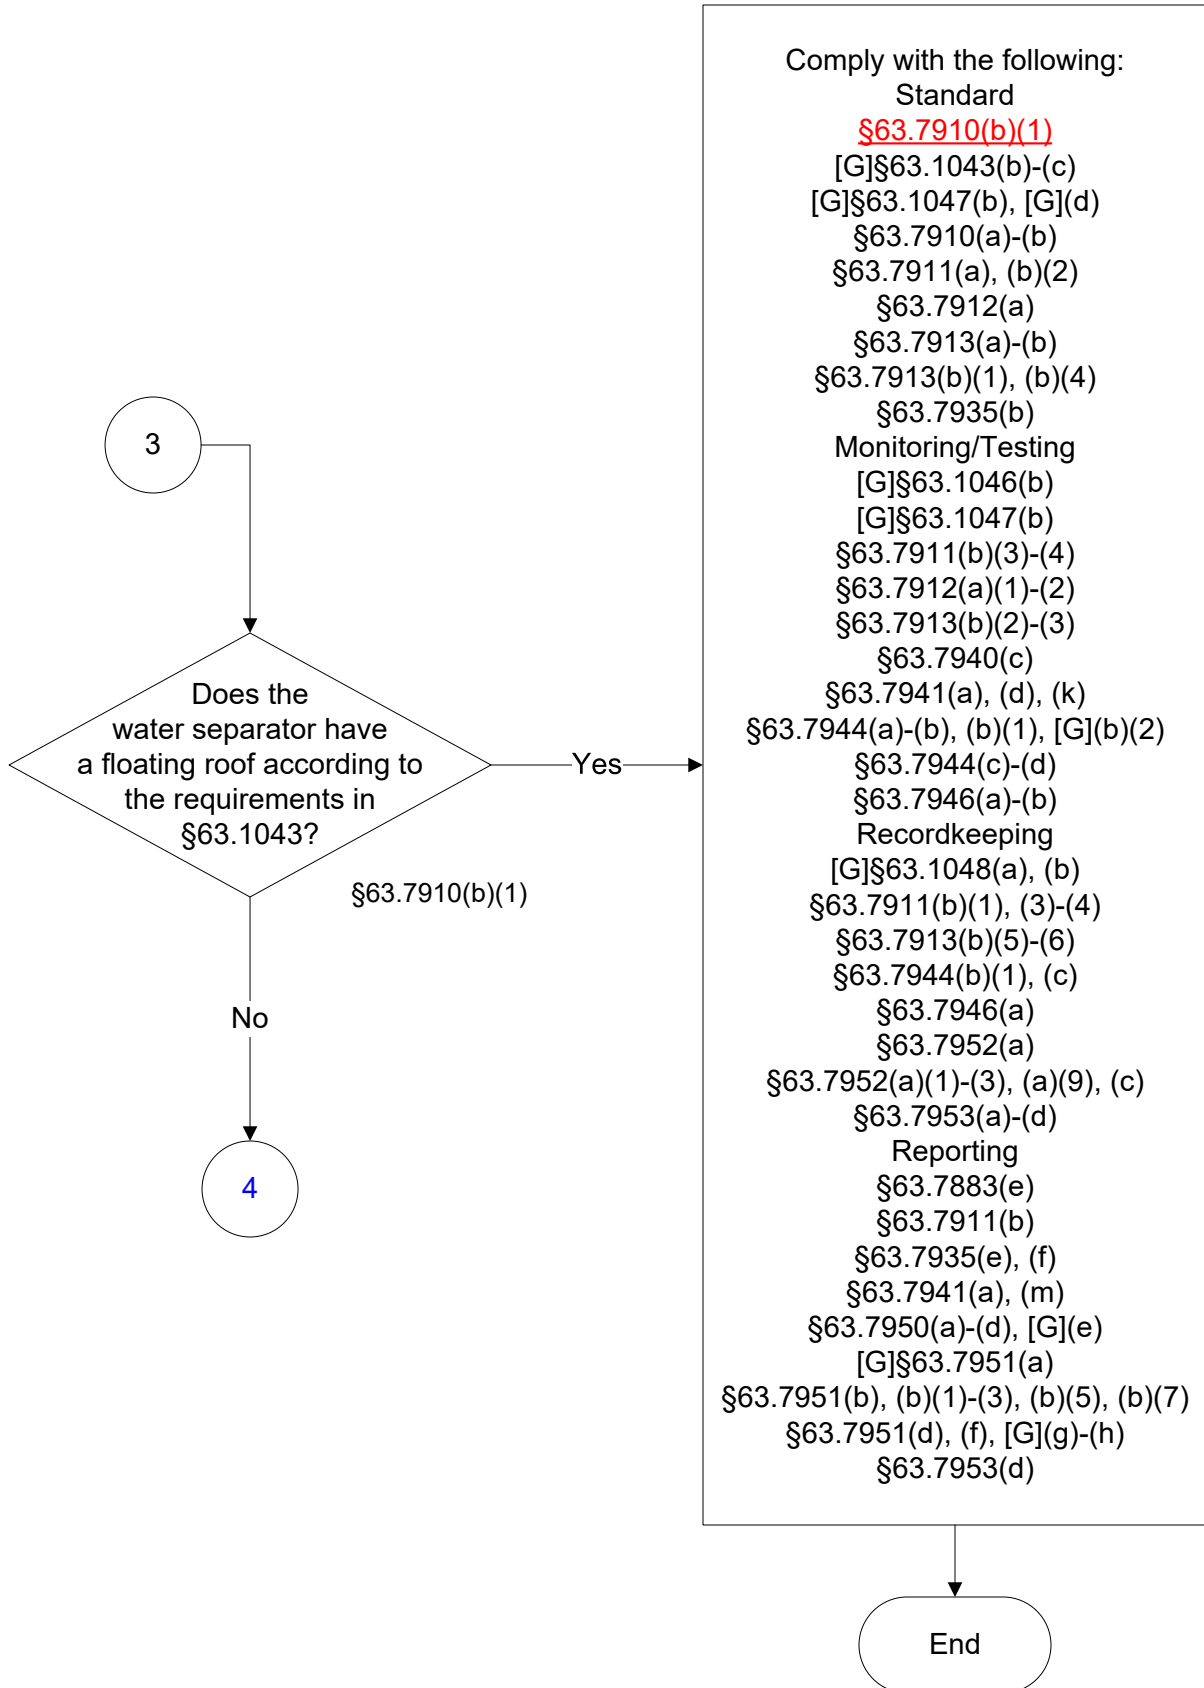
3

Does the water separator have a floating roof according to the requirements in §63.1043?

§63.7910(b)(1)

Yes

No

4

Comply with the following:
Standard
§63.7910(b)(1)
[G]§63.1043(b)-(c)
[G]§63.1047(b), [G](d)
§63.7910(a)-(b)
§63.7911(a), (b)(2)
§63.7912(a)
§63.7913(a)-(b)
§63.7913(b)(1), (b)(4)
§63.7935(b)
Monitoring/Testing
[G]§63.1046(b)
[G]§63.1047(b)
§63.7911(b)(3)-(4)
§63.7912(a)(1)-(2)
§63.7913(b)(2)-(3)
§63.7940(c)
§63.7941(a), (d), (k)
§63.7944(a)-(b), (b)(1), [G](b)(2)
§63.7944(c)-(d)
§63.7946(a)-(b)
Recordkeeping
[G]§63.1048(a), (b)
§63.7911(b)(1), (3)-(4)
§63.7913(b)(5)-(6)
§63.7944(b)(1), (c)
§63.7946(a)
§63.7952(a)
§63.7952(a)(1)-(3), (a)(9), (c)
§63.7953(a)-(d)
Reporting
§63.7883(e)
§63.7911(b)
§63.7935(e), (f)
§63.7941(a), (m)
§63.7950(a)-(d), [G](e)
[G]§63.7951(a)
§63.7951(b), (b)(1)-(3), (b)(5), (b)(7)
§63.7951(d), (f), [G](g)-(h)
§63.7953(d)

End